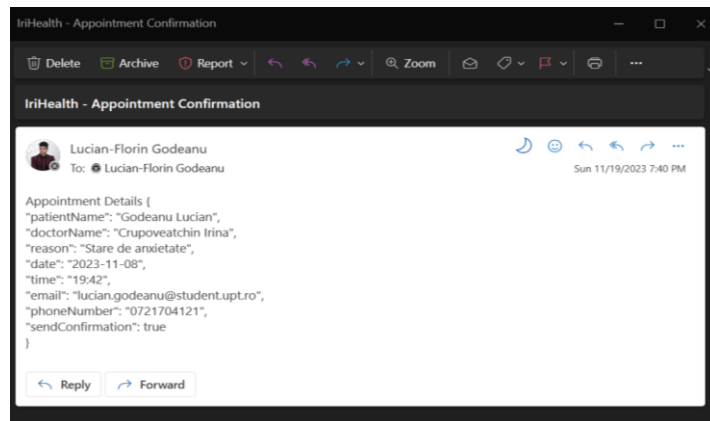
IriHealth - Appointment Confirmation

Delete Archive Report Zoom ···

IriHealth - Appointment Confirmation

Lucian-Florin Godeanu
To: Lucian-Florin Godeanu

Sun 11/19/2023 7:40 PM

Appointment Details {
"patientName": "Godeanu Lucian",
"doctorName": "Crupoveatchin Irina",
"reason": "Stare de anxietate",
"date": "2023-11-08",
"time": "19:42",
"email": "lucian.godeanu@student.upt.ro",
"phoneNumber": "0721704121",
"sendConfirmation": true
}

Reply Forward